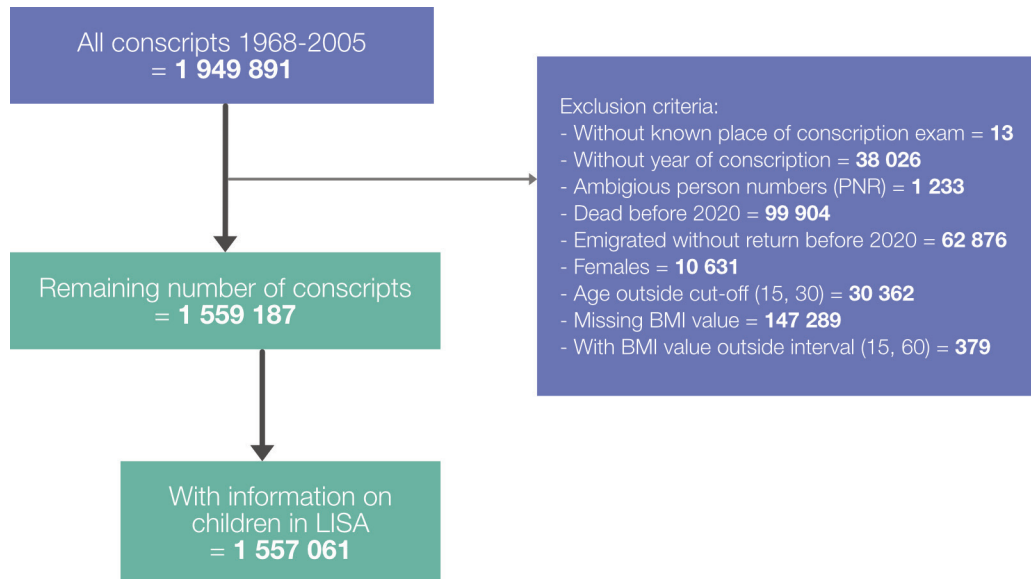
All conscripts 1968-2005
= **1 949 891**

Exclusion criteria:
- Without known place of conscription exam = **13**
- Without year of conscription = **38 026**
- Ambigious person numbers (PNR) = **1 233**
- Dead before 2020 = **99 904**
- Emigrated without return before 2020 = **62 876**
- Females = **10 631**
- Age outside cut-off (15, 30) = **30 362**
- Missing BMI value = **147 289**
- With BMI value outside interval (15, 60) = **379**

Remaining number of conscripts
= **1 559 187**

With information on children in LISA
= **1 557 061**